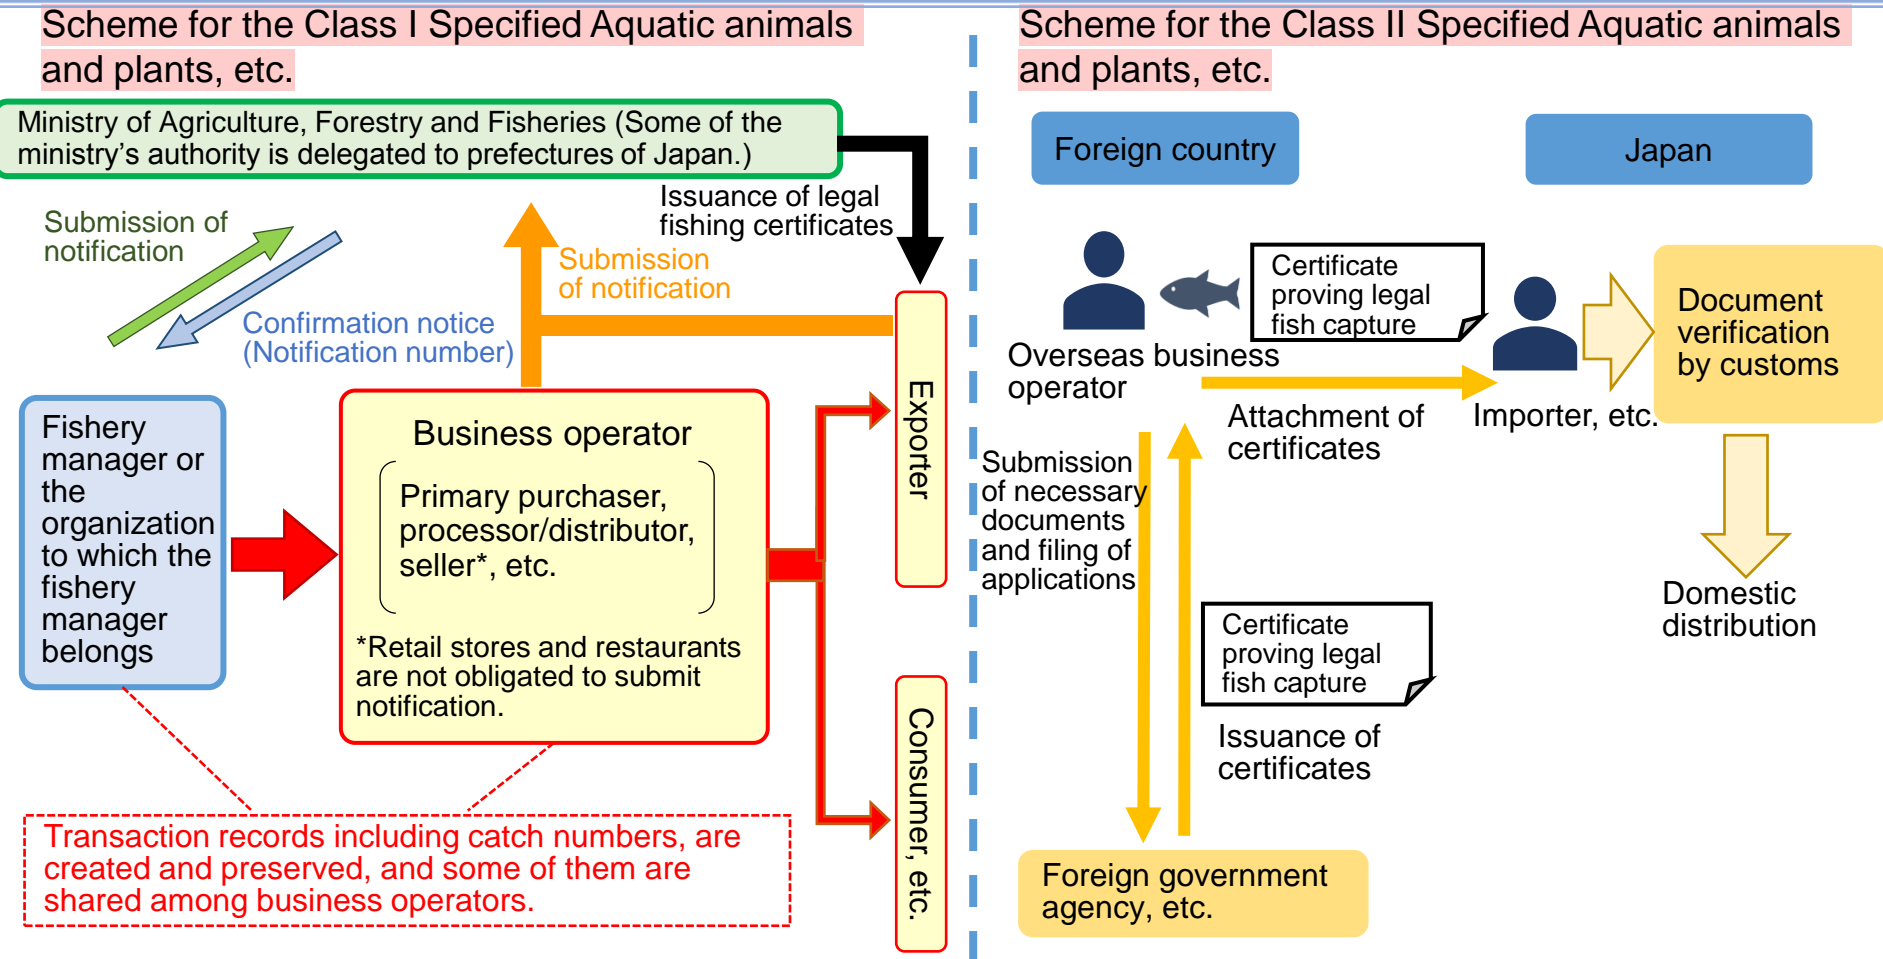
Scheme for the Class I Specified Aquatic animals and plants, etc.

Ministry of Agriculture, Forestry and Fisheries (Some of the ministry's authority is delegated to prefectures of Japan.)

Issuance of legal fishing certificates

Submission of notification

Submission of notification

Confirmation notice (Notification number)

Fishery manager or the organization to which the fishery manager belongs

Business operator

Primary purchaser, processor/distributor, seller*, etc.

*Retail stores and restaurants are not obligated to submit notification.

Exporter

Consumer, etc.

Transaction records including catch numbers, are created and preserved, and some of them are shared among business operators.

Scheme for the Class II Specified Aquatic animals and plants, etc.

Foreign country

Japan

Certificate proving legal fish capture

Overseas business operator

Importer, etc.

Document verification by customs

Attachment of certificates

Submission of necessary documents and filing of applications

Certificate proving legal fish capture

Issuance of certificates

Domestic distribution

Foreign government agency, etc.